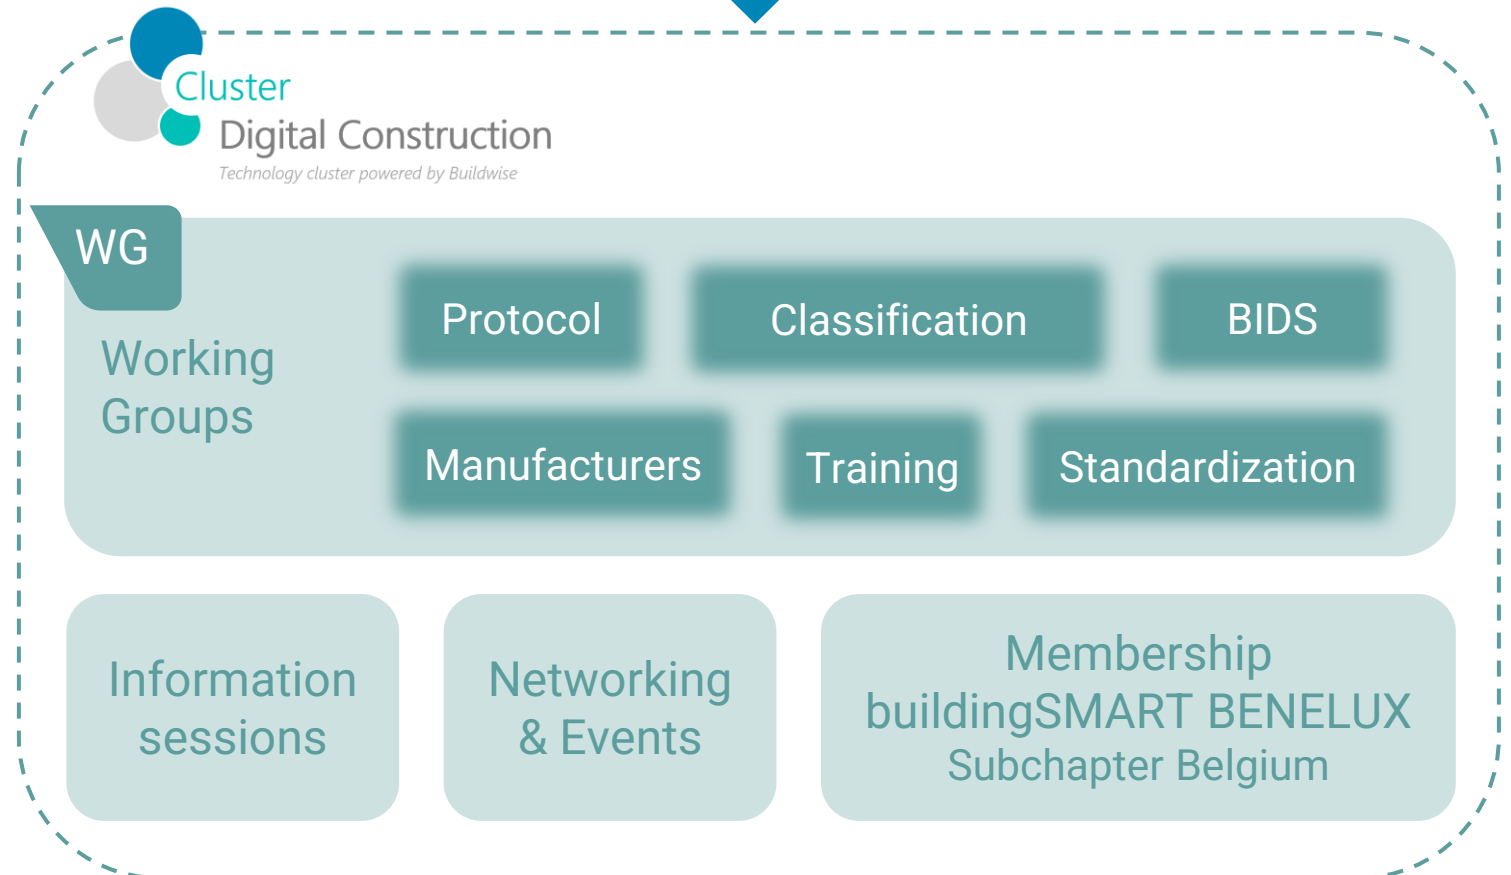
Cluster
Digital Construction
Technology cluster powered by Buildwise

WG

Working Groups

Protocol

Classification

BIDS

Manufacturers

Training

Standardization

Information sessions

Networking & Events

Membership buildingSMART BENELUX Subchapter Belgium